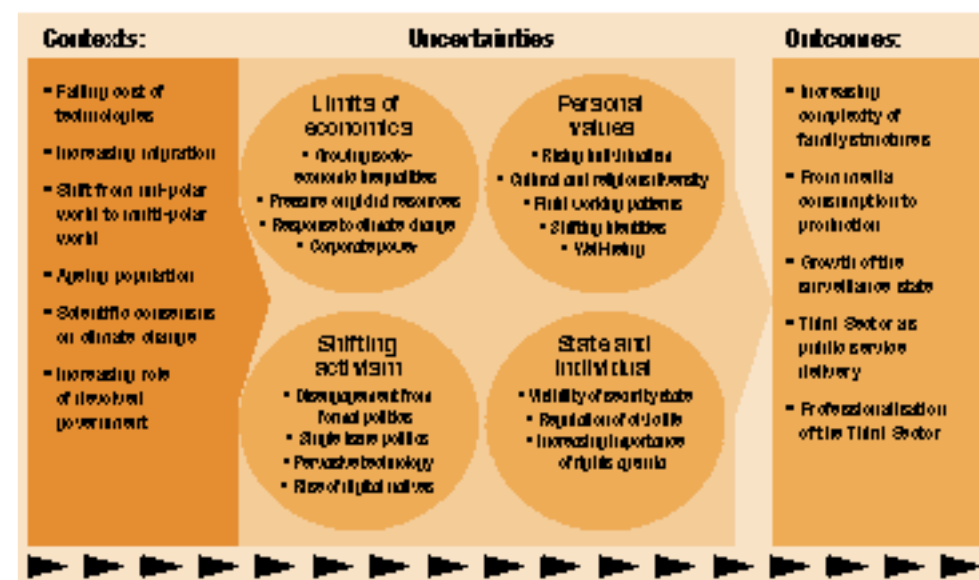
Contexts:

- Falling cost of technologies
- Increasing migration
- Shift from uni-polar world to multi-polar world
- Ageing population
- Scientific consensus on climate change
- Increasing role of devolved government

Uncertainties

Limits of economics
- Growing socio-economic inequalities
- Pressure on global resources
- Response to climate change
- Corporate power

Personal values
- Rising individualism
- Cultural and religious diversity
- Fluid working patterns
- Shifting identities
- Well-being

Shifting activism
- Disengagement from formal politics
- Single issue politics
- Pervasive technology
- Rise of digital natives

State and individual
- Visibility of security state
- Regulation of civil life
- Increasing importance of rights agenda

Outcomes:

- Increasing complexity of family structures
- From media consumption to production
- Growth of the surveillance state
- Third Sector as public service delivery
- Professionalisation of the Third Sector